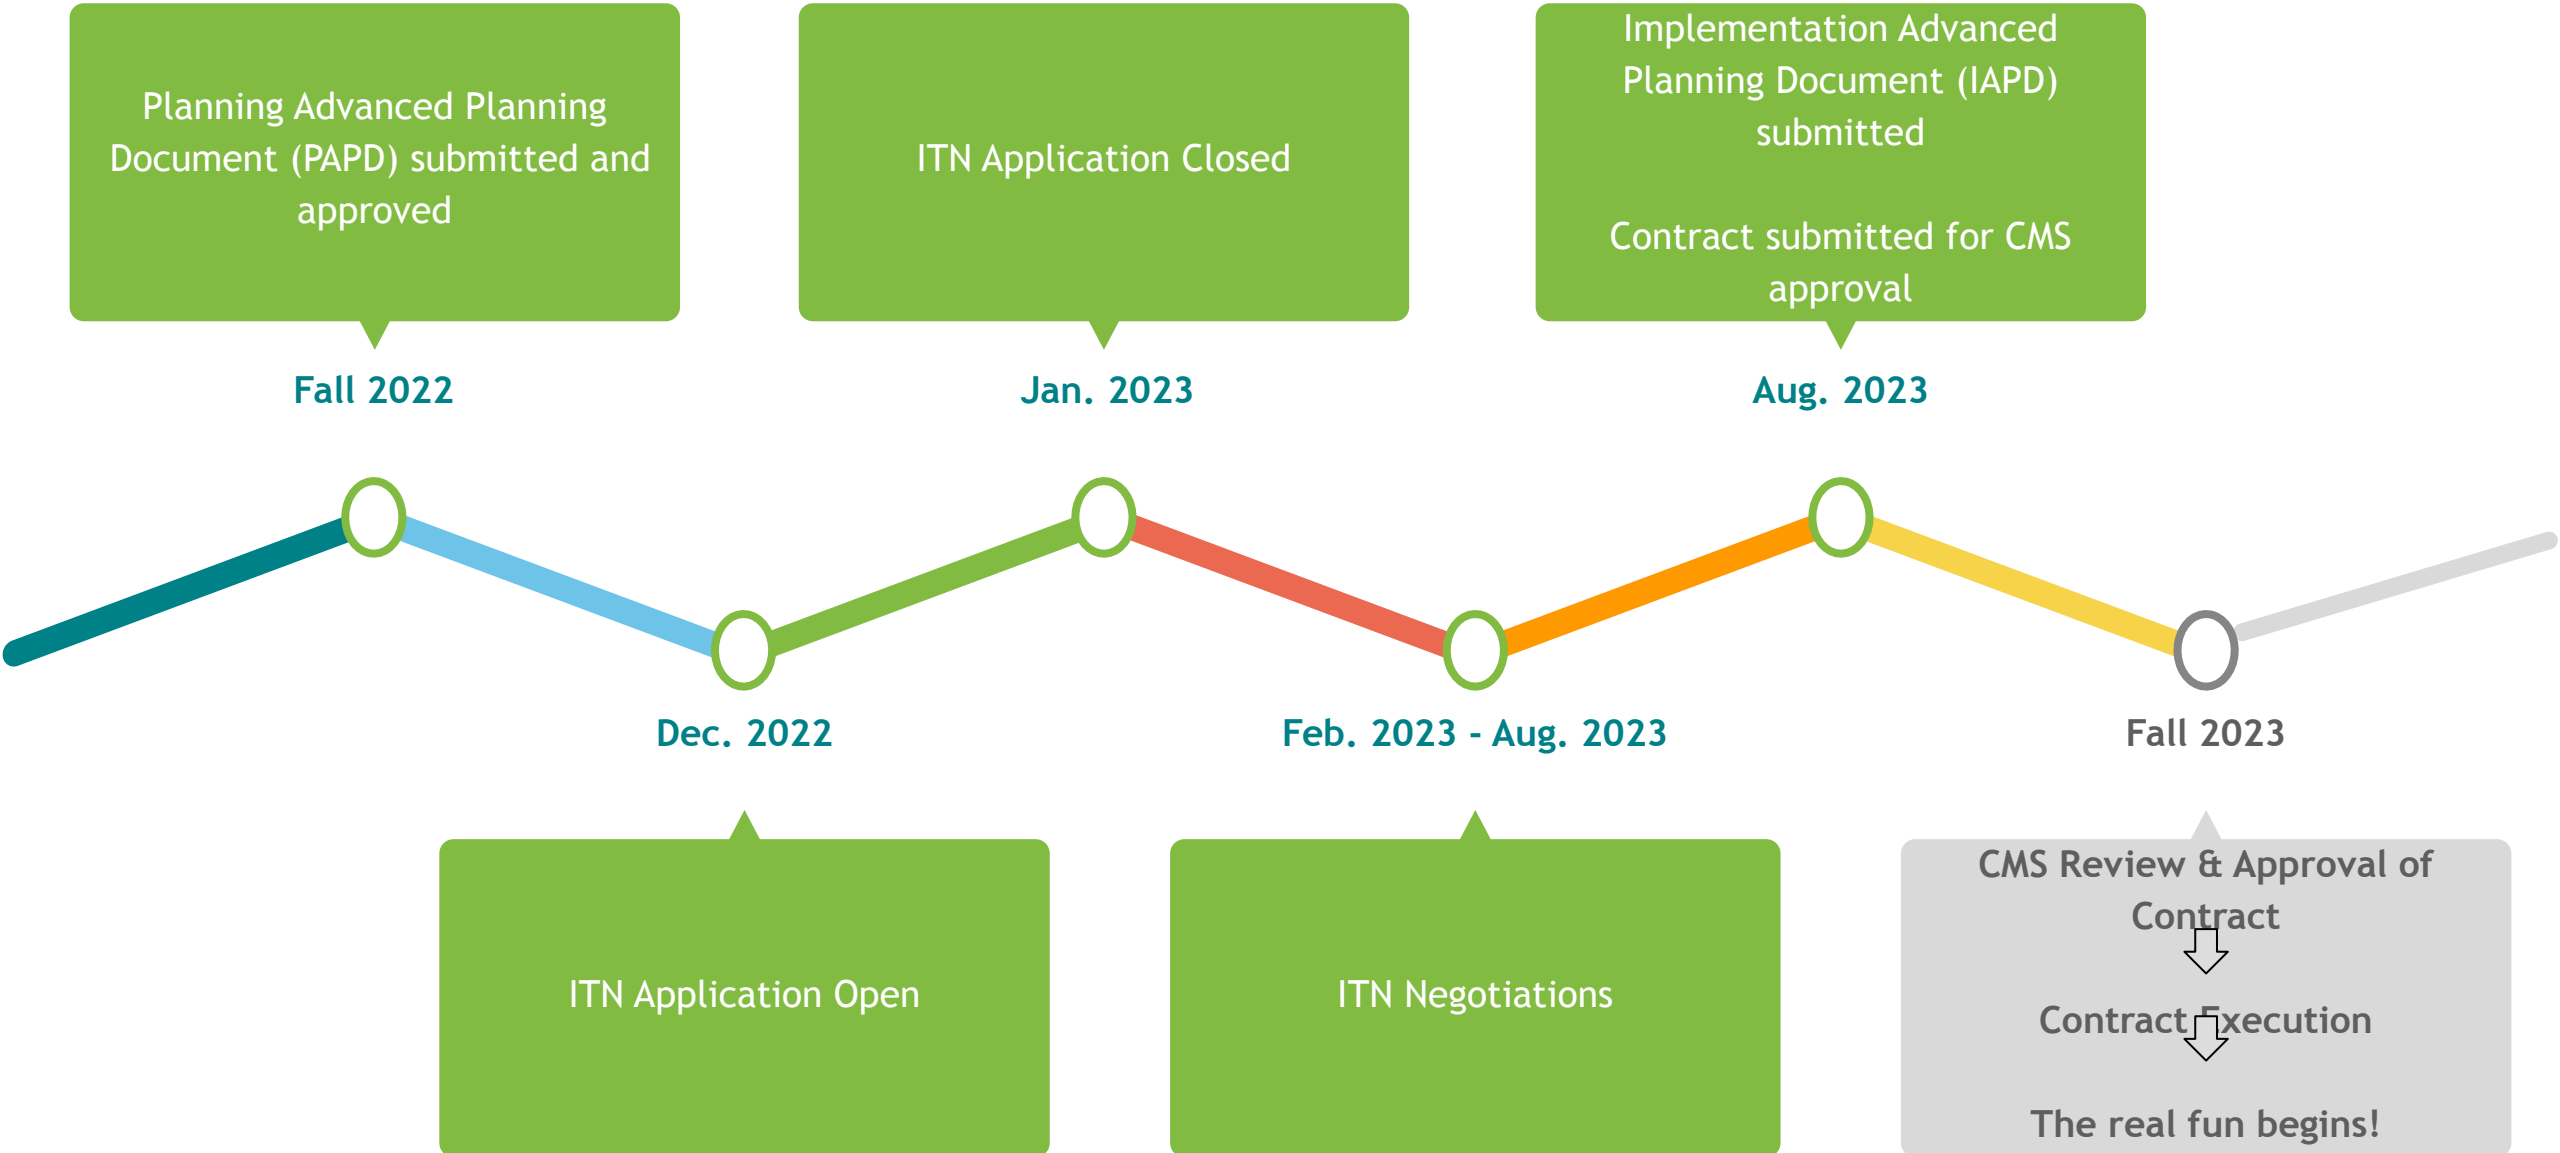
Planning Advanced Planning Document (PAPD) submitted and approved

Fall 2022

ITN Application Closed

Jan. 2023

Implementation Advanced Planning Document (IAPD) submitted

Contract submitted for CMS approval

Aug. 2023

Dec. 2022

ITN Application Open

Feb. 2023 - Aug. 2023

ITN Negotiations

Fall 2023

CMS Review & Approval of Contract

Contract Execution

The real fun begins!